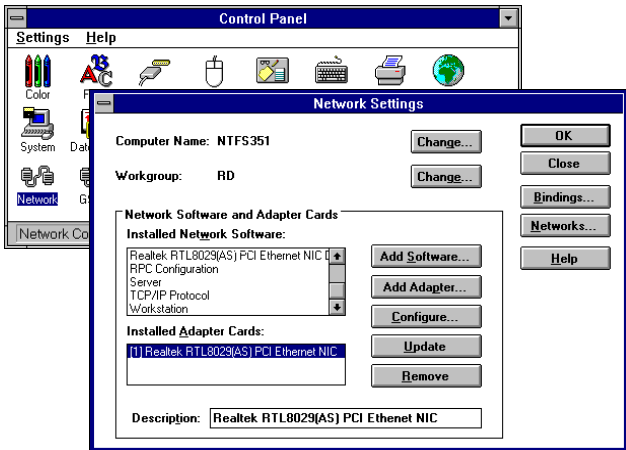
Control Panel

Settings Help

Color

F

System

Date

Network

G

Network Co

Network Settings

Computer Name: NTFS351

Change...

Workgroup: RD

Change...

OK

Close

Bindings...

Networks...

Help

Network Software and Adapter Cards

Installed Network Software:

Realtek RTL8029(AS) PCI Ethernet NIC D

RPC Configuration

Server

TCP/IP Protocol

Workstation

Add Software...

Add Adapter...

Configure...

Update

Remove

Installed Adapter Cards:

[1] Realtek RTL8029(AS) PCI Ethernet NIC

Description: Realtek RTL8029(AS) PCI Ethenet NIC